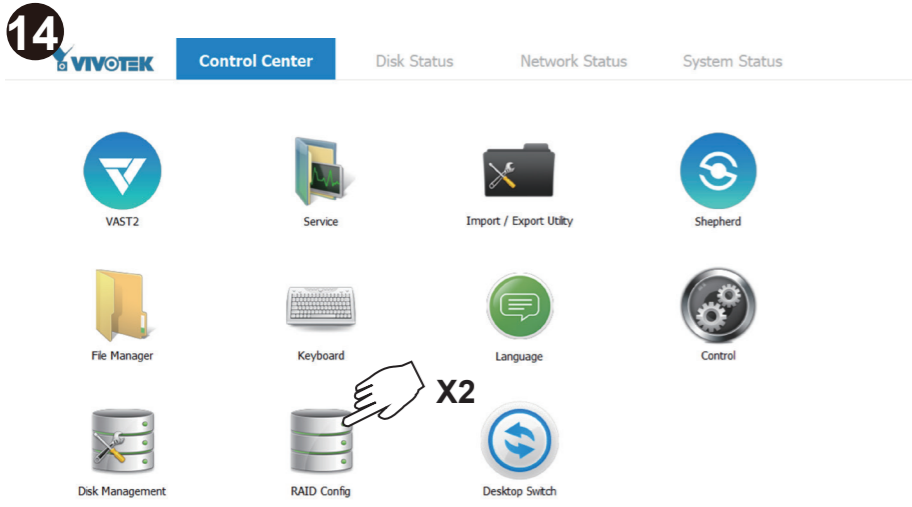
14

VIVOTEK

Control Center
Disk Status
Network Status
System Status

VAST2
Service
Import / Export Utility
Shepherd

File Manager
Keyboard
Language
Control

X2

Disk Management
RAID Config
Desktop Switch